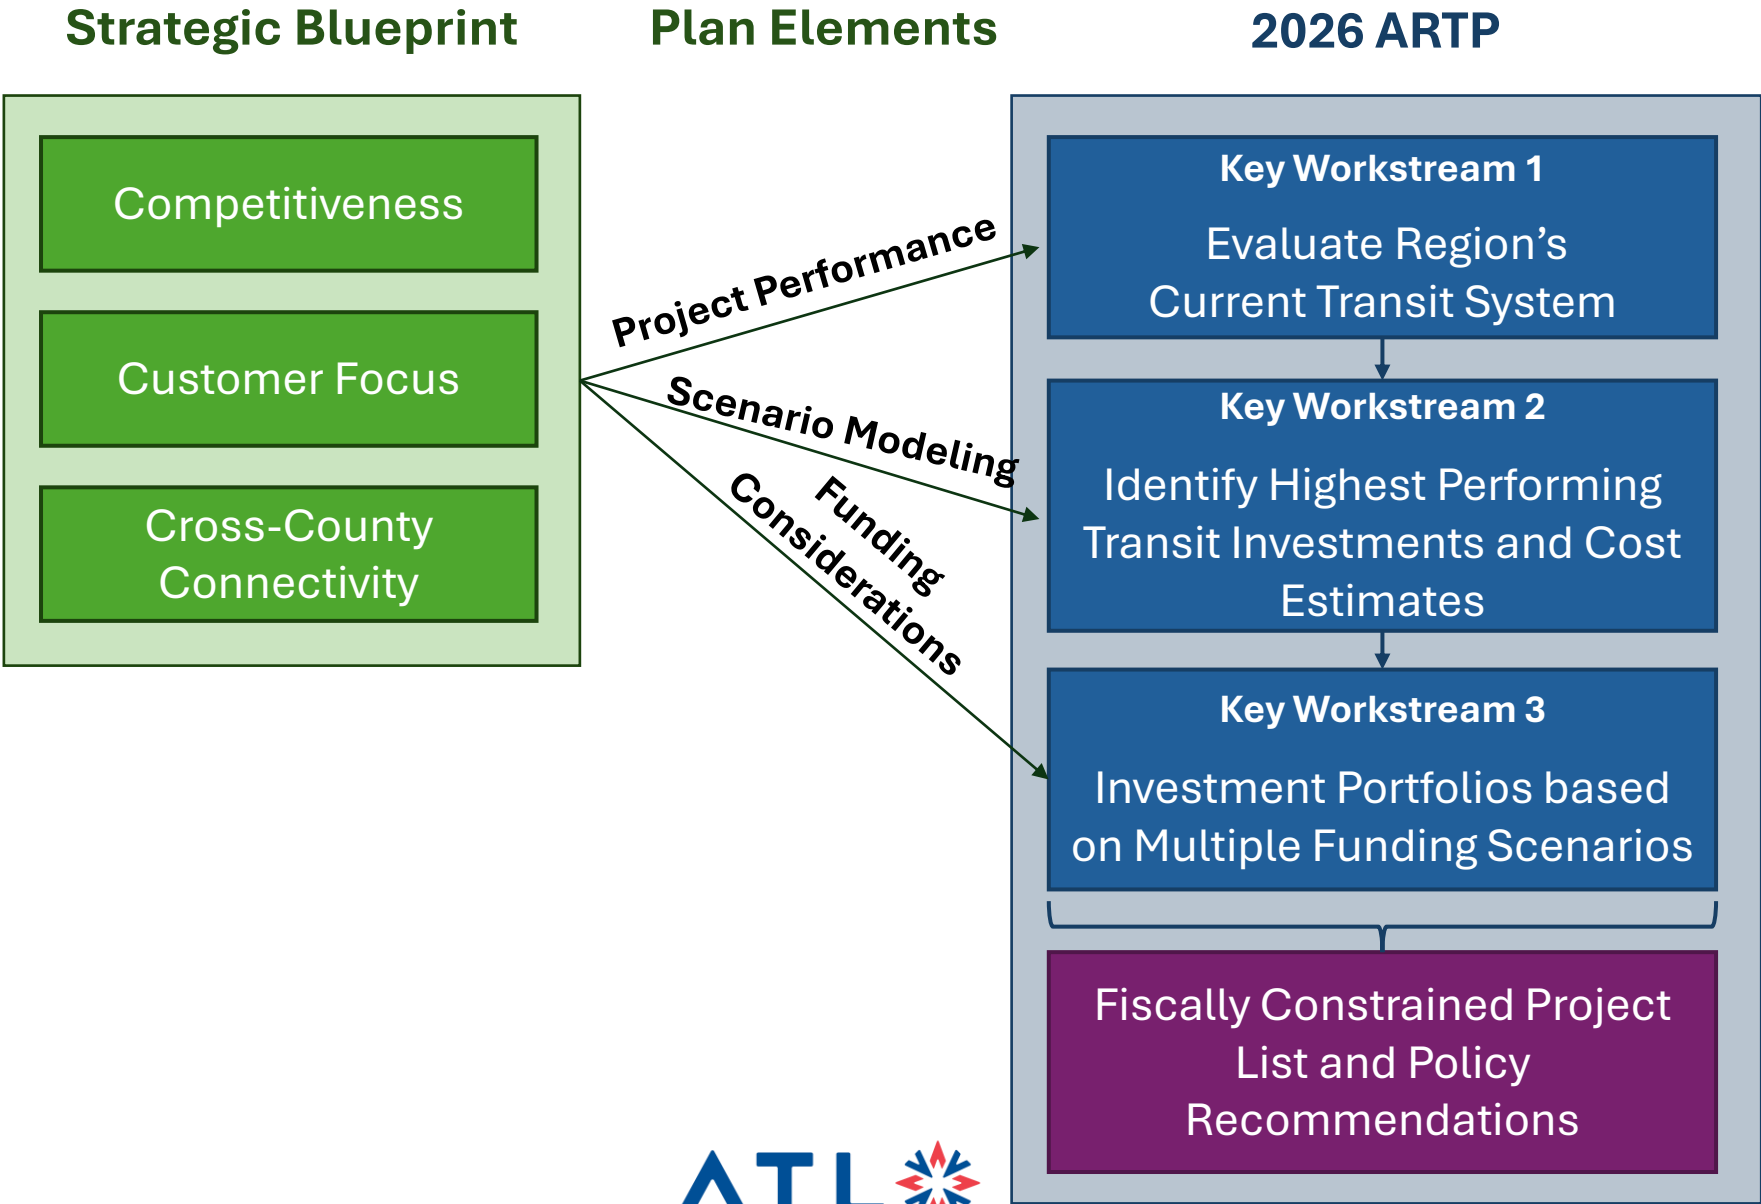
Strategic Blueprint

Plan Elements

2026 ARTP

Competitiveness

Customer Focus

Cross-County Connectivity

Project Performance

Scenario Modeling

Funding Considerations

Key Workstream 1

Evaluate Region's Current Transit System

Key Workstream 2

Identify Highest Performing Transit Investments and Cost Estimates

Key Workstream 3

Investment Portfolios based on Multiple Funding Scenarios

Fiscally Constrained Project List and Policy Recommendations

ATL